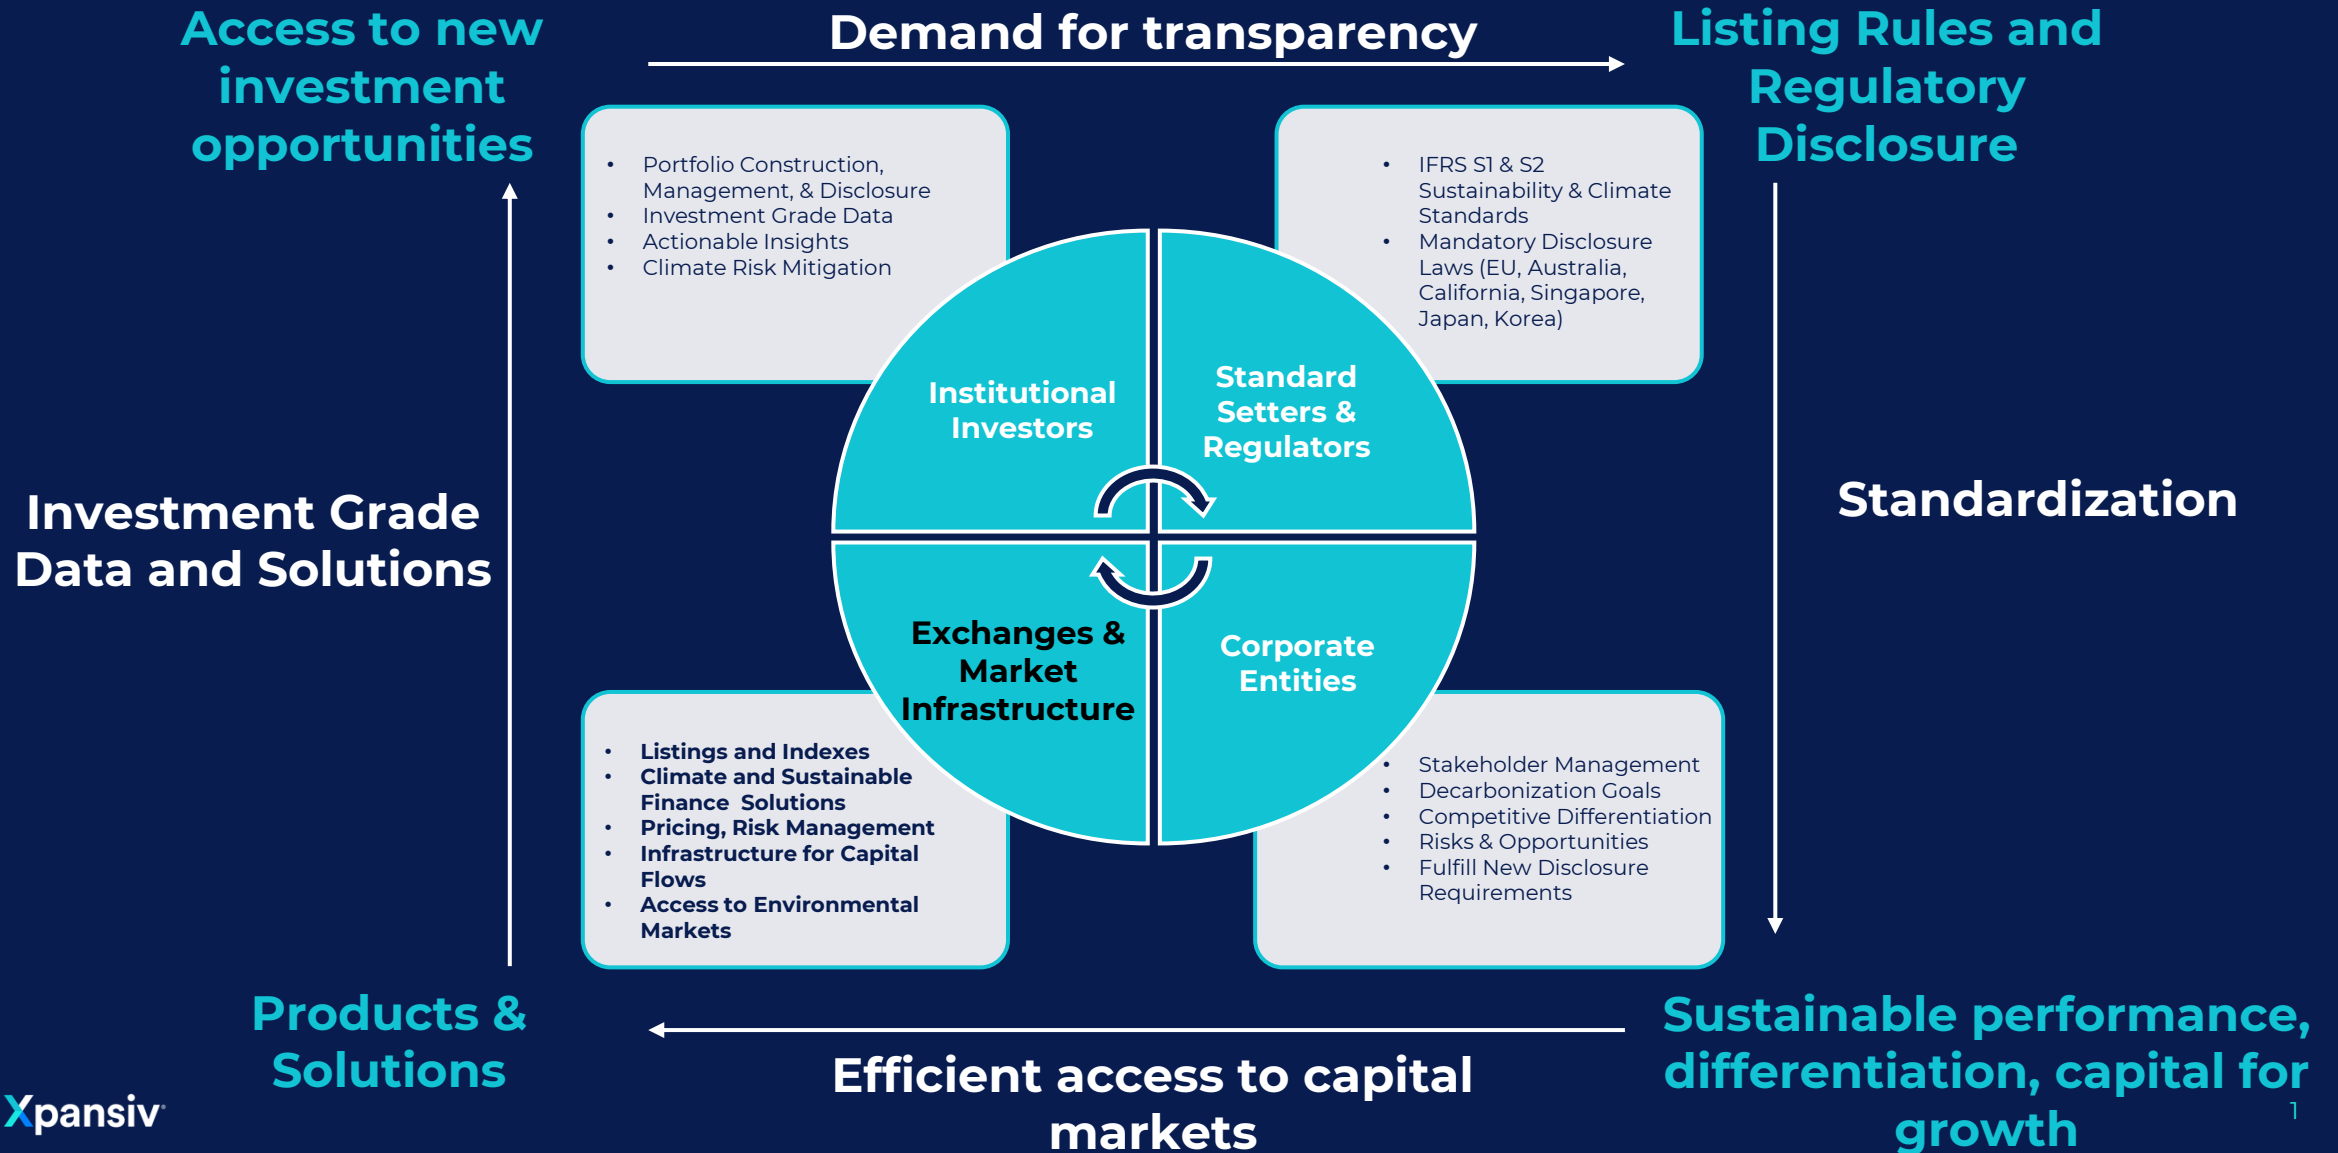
Access to new investment opportunities

Demand for transparency

Listing Rules and Regulatory Disclosure

- Portfolio Construction, Management, & Disclosure
- Investment Grade Data
- Actionable Insights
- Climate Risk Mitigation

- IFRS S1 & S2 Sustainability & Climate Standards
- Mandatory Disclosure Laws (EU, Australia, California, Singapore, Japan, Korea)

Institutional Investors

Standard Setters & Regulators

Exchanges & Market Infrastructure

Corporate Entities

Investment Grade Data and Solutions

Standardization

- Listings and Indexes
- Climate and Sustainable Finance Solutions
- Pricing, Risk Management
- Infrastructure for Capital Flows
- Access to Environmental Markets

- Stakeholder Management
- Decarbonization Goals
- Competitive Differentiation
- Risks & Opportunities
- Fulfill New Disclosure Requirements

Products & Solutions

Efficient access to capital markets

Sustainable performance, differentiation, capital for growth

Xpansiv

1